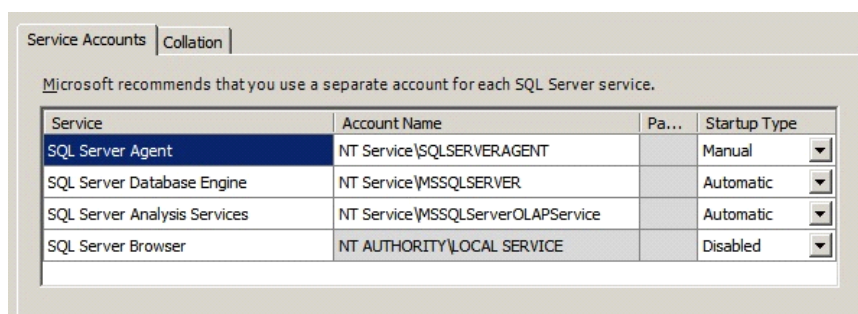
Service Accounts | Collation

Microsoft recommends that you use a separate account for each SQL Server service.

| Service | Account Name | Pa... | Startup Type |
|---|---|---|---|
| SQL Server Agent | NT Service\SQLSERVERAGENT | | Manual |
| SQL Server Database Engine | NT Service\MSSQLSERVER | | Automatic |
| SQL Server Analysis Services | NT Service\MSSQLServerOLAPService | | Automatic |
| SQL Server Browser | NT AUTHORITY\LOCAL SERVICE | | Disabled |